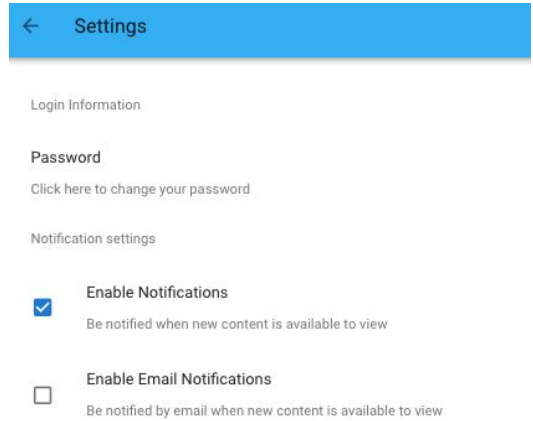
Settings

Login Information

Password

Click here to change your password

Notification settings

Enable Notifications

Be notified when new content is available to view

Enable Email Notifications

Be notified by email when new content is available to view